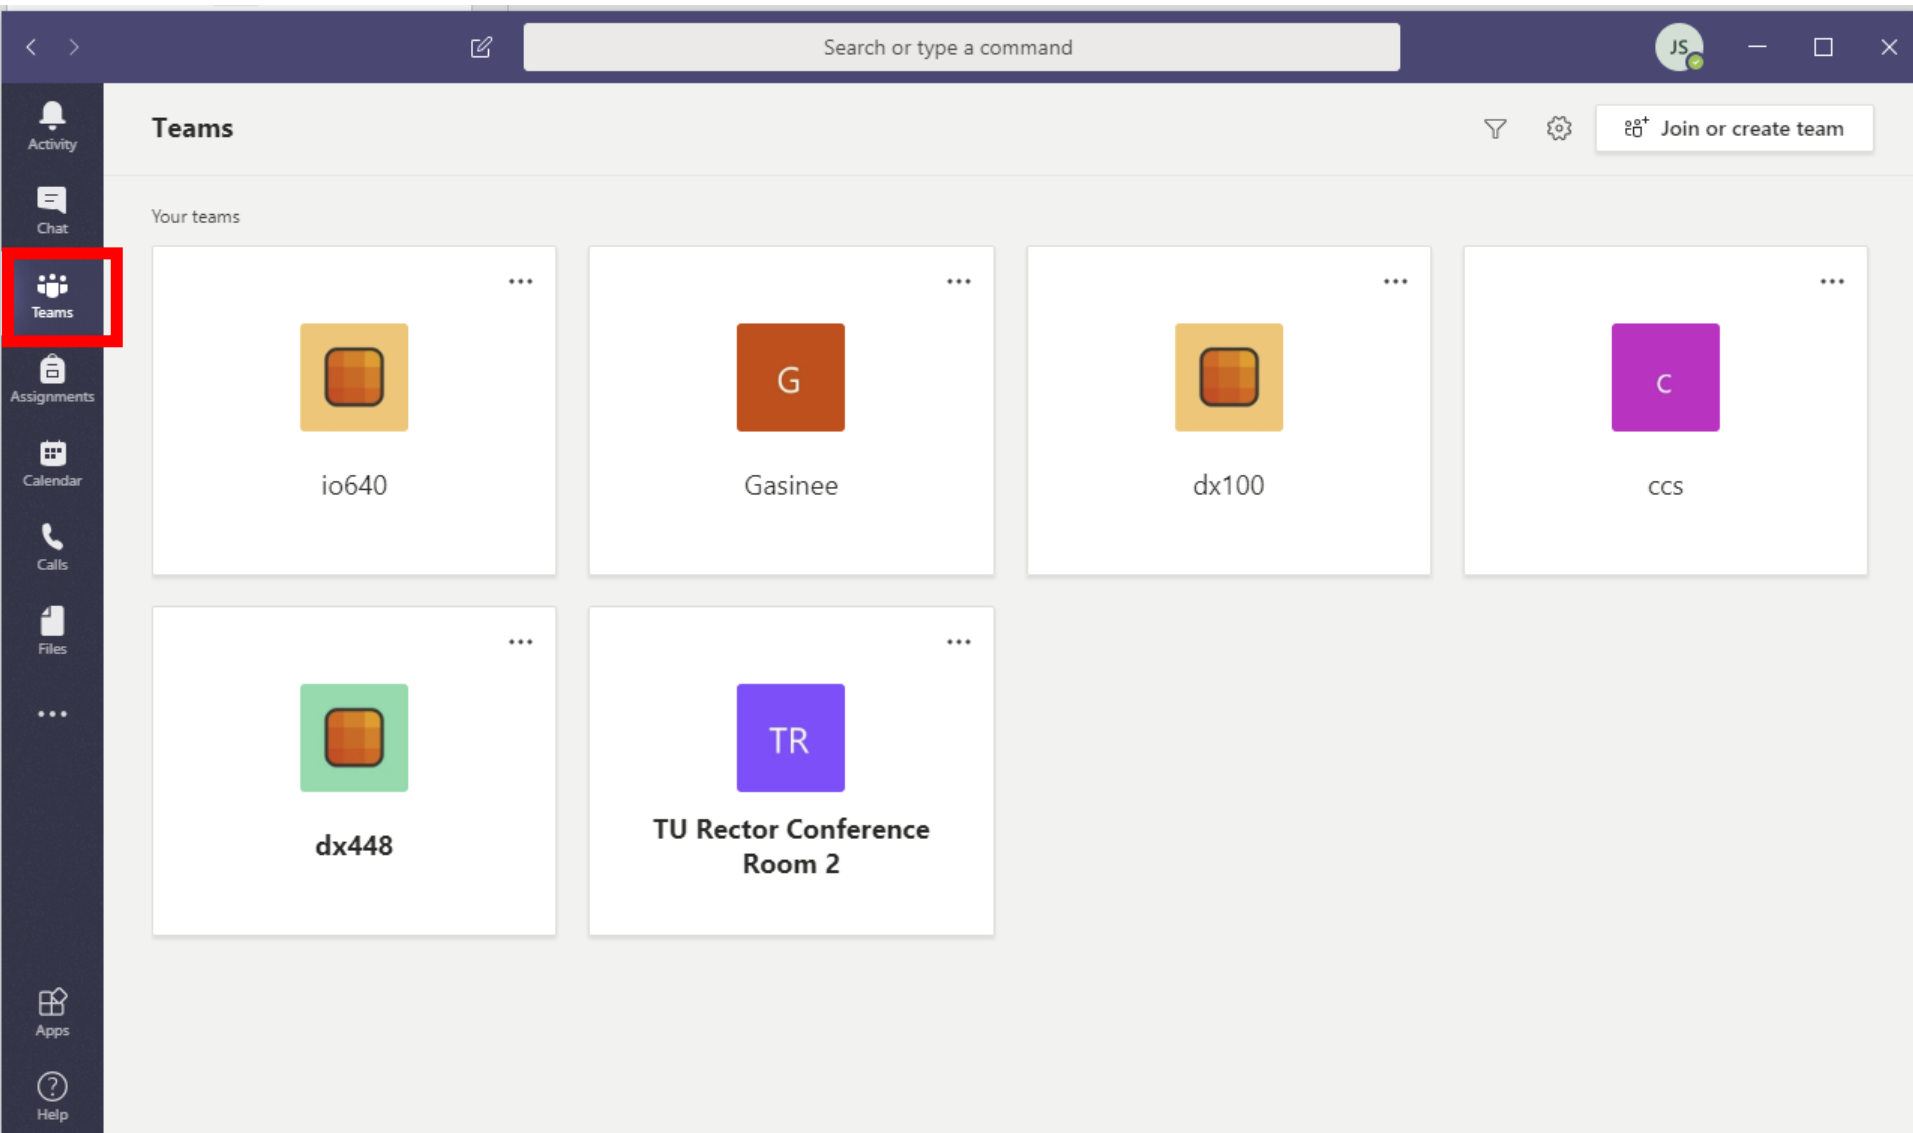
Search or type a command

JS

Activity

Chat

Teams

Assignments

Calendar

Calls

Files

...

Apps

Help

Teams

Join or create team

Your teams

...

io640

...

G

Gasinee

...

dx100

...

C

ccs

...

dx448

...

TR

TU Rector Conference Room 2